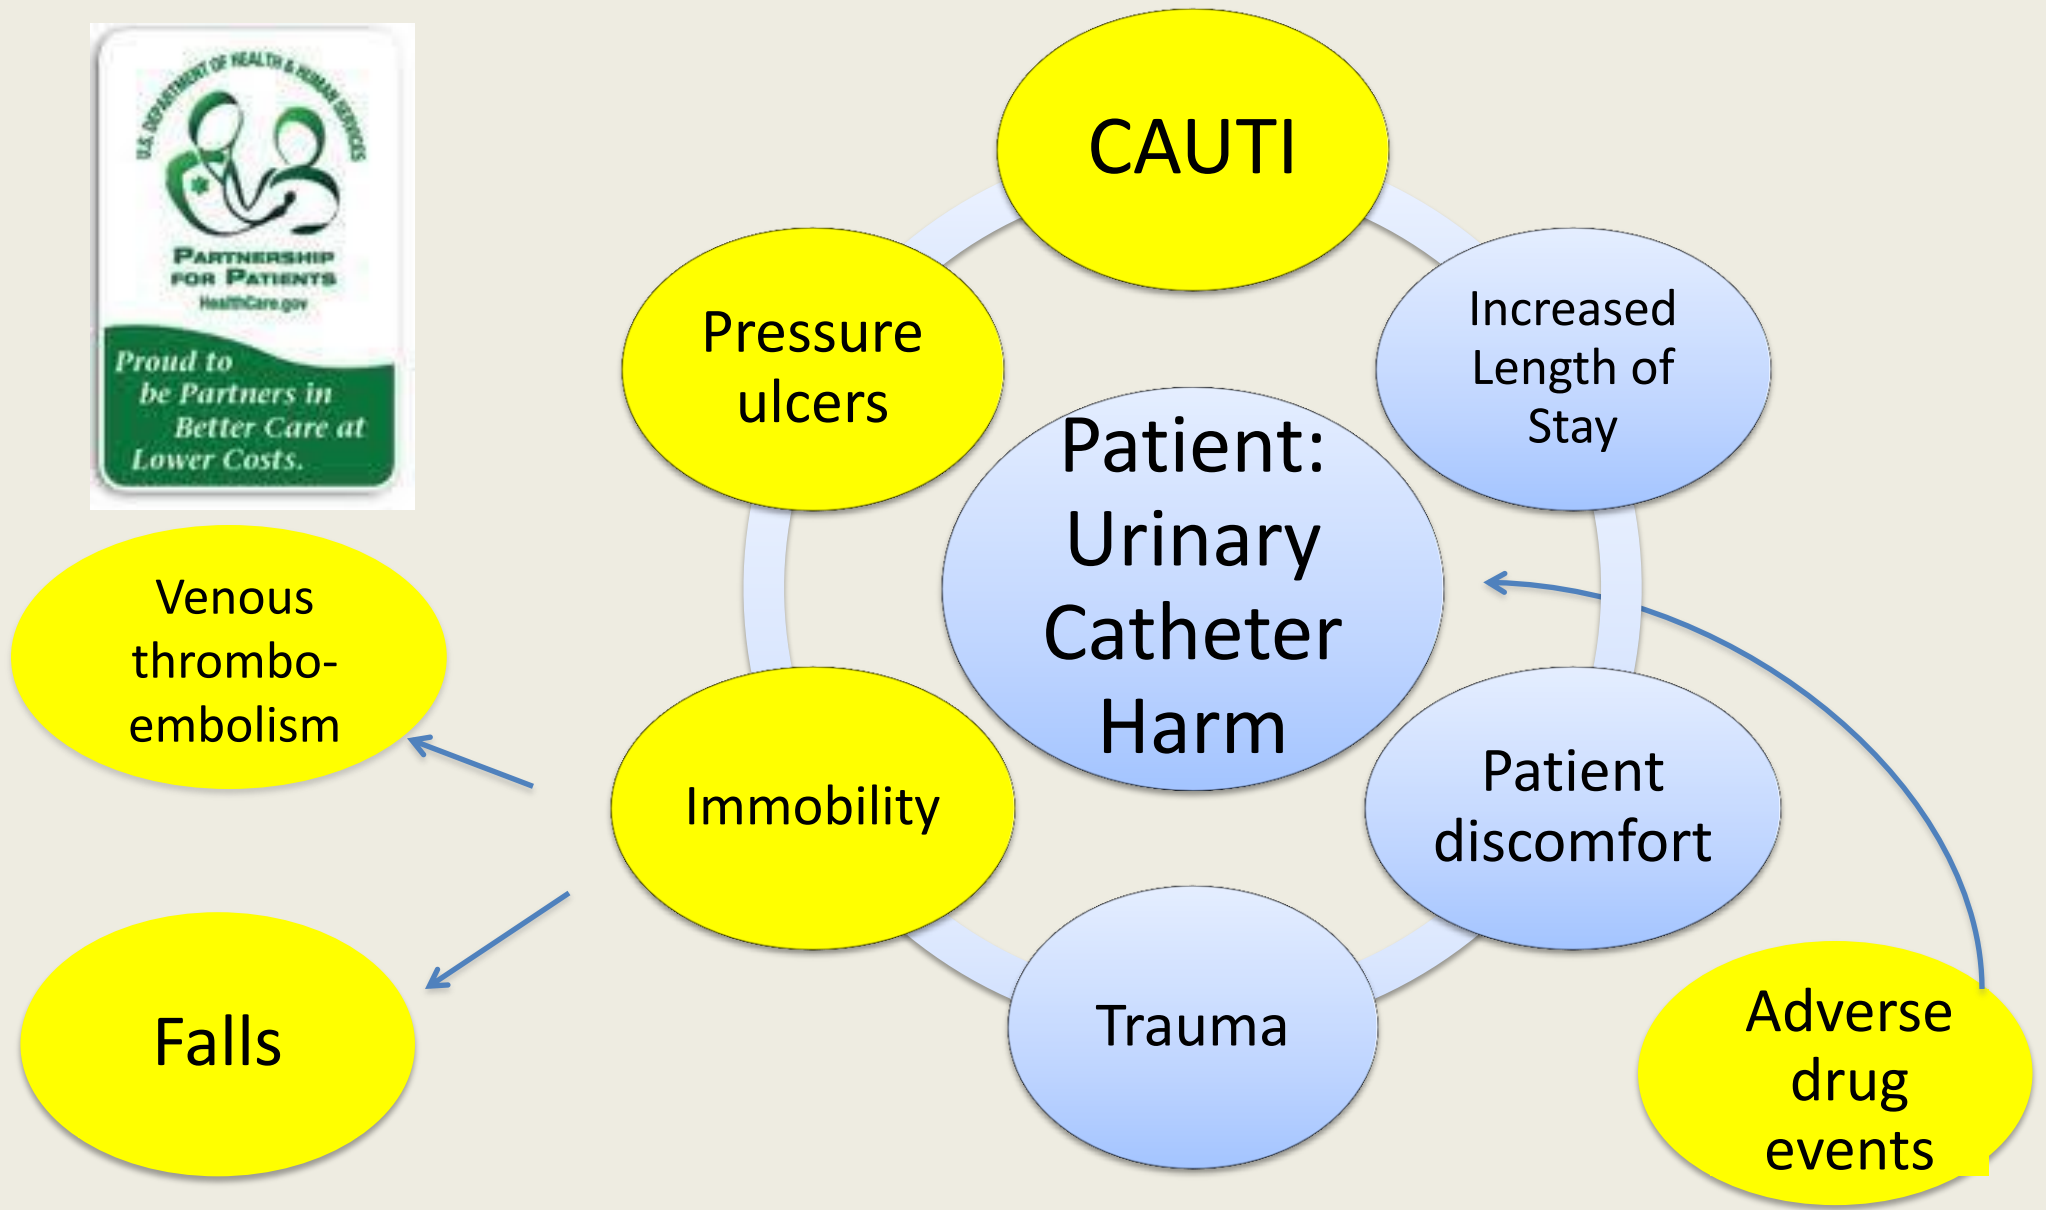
U.S. DEPARTMENT OF HEALTH & HUMAN SERVICES

PARTNERSHIP FOR PATIENTS
HealthCare.gov

Proud to be Partners in Better Care at Lower Costs.

CAUTI

Pressure ulcers

Increased Length of Stay

Patient: Urinary Catheter Harm

Venous thromboembolism

Immobility

Patient discomfort

Falls

Trauma

Adverse drug events